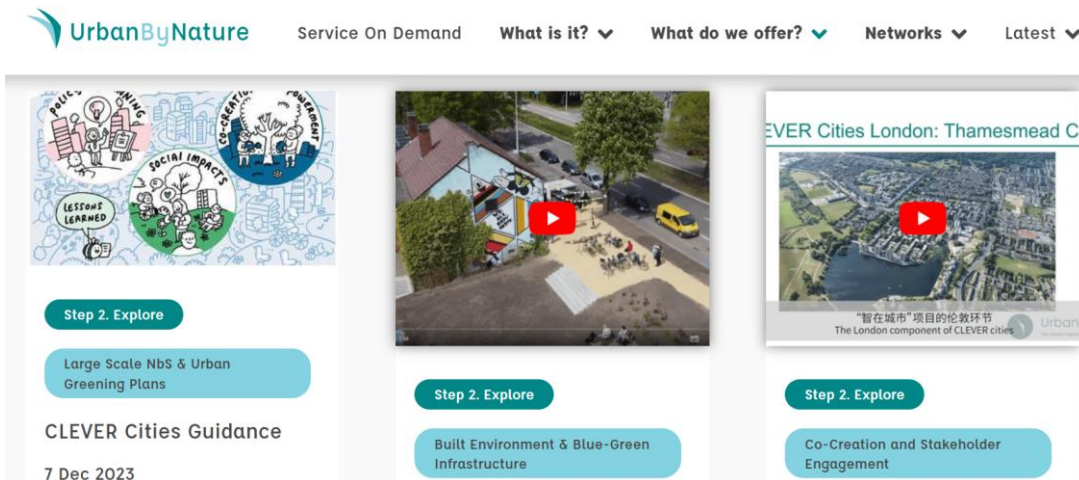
UrbanByNature

Service On Demand

What is it?

What do we offer?

Networks

Latest

POLICY PLANNING

CO-CREATION

EMPOWERMENT

SOCIAL IMPACTS

LESSONS LEARNED

Step 2. Explore

Large Scale NbS & Urban Greening Plans

CLEVER Cities Guidance

7 Dec 2023

Step 2. Explore

Built Environment & Blue-Green Infrastructure

EVER Cities London: Thamesmead C

"智在城市"项目的伦敦环节
The London component of CLEVER cities

Urban

Step 2. Explore

Co-Creation and Stakeholder Engagement